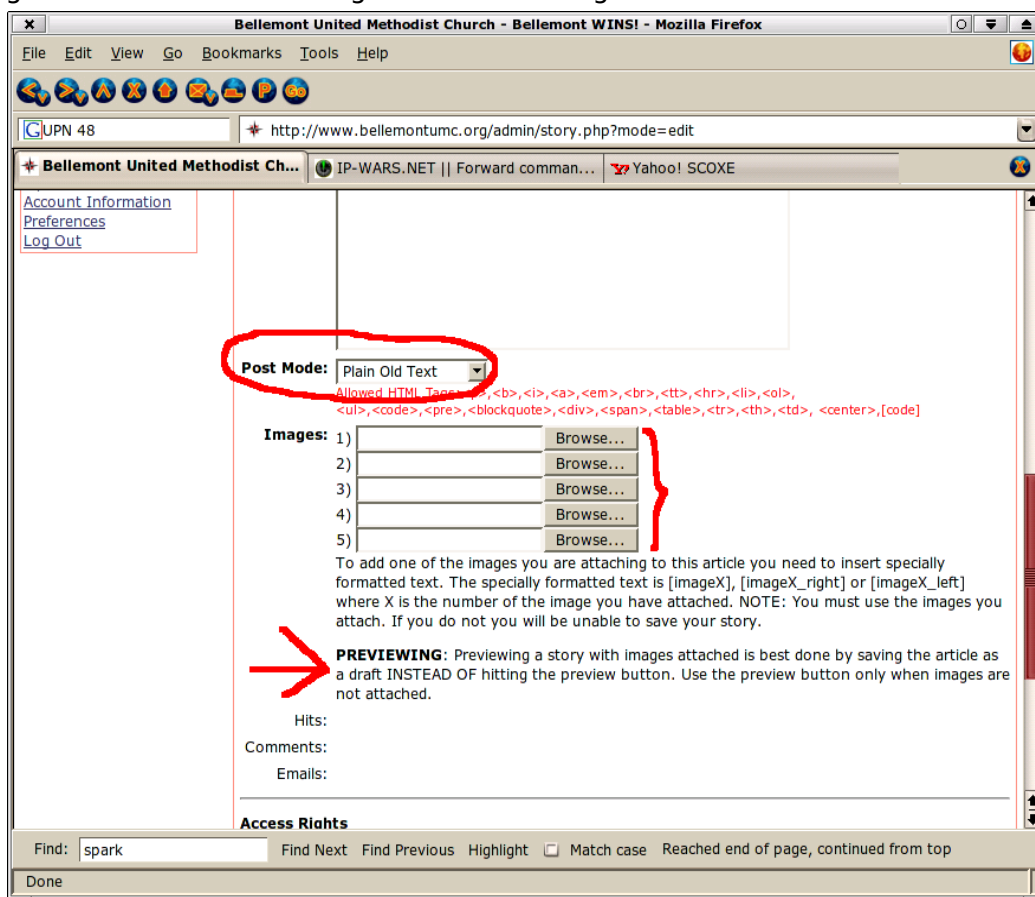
Bellemont United Methodist Church - Bellemont WINS! - Mozilla Firefox

File Edit View Go Bookmarks Tools Help

UPN 48

http://www.bellemontumc.org/admin/story.php?mode=edit

Bellemont United Methodist Ch... IP-WARS.NET || Forward comman... Yahoo! SCOXE

Account Information
Preferences
Log Out

Post Mode: Plain Old Text
Allowed HTML Tags: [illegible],<b>,<i>,<a>,<em>,<br>,<tt>,<hr>,<li>,<ol>,<ul>,<code>,<pre>,<blockquote>,<div>,<span>,<table>,<tr>,<th>,<td>, <center>,[code]

Images: 1) Browse...
2) Browse...
3) Browse...
4) Browse...
5) Browse...

To add one of the images you are attaching to this article you need to insert specially formatted text. The specially formatted text is [imageX], [imageX_right] or [imageX_left] where X is the number of the image you have attached. NOTE: You must use the images you attach. If you do not you will be unable to save your story.

PREVIEWING: Previewing a story with images attached is best done by saving the article as a draft INSTEAD OF hitting the preview button. Use the preview button only when images are not attached.

Hits:
Comments:
Emails:

Access Rights

Find: spark Find Next Find Previous Highlight Match case Reached end of page, continued from top

Done